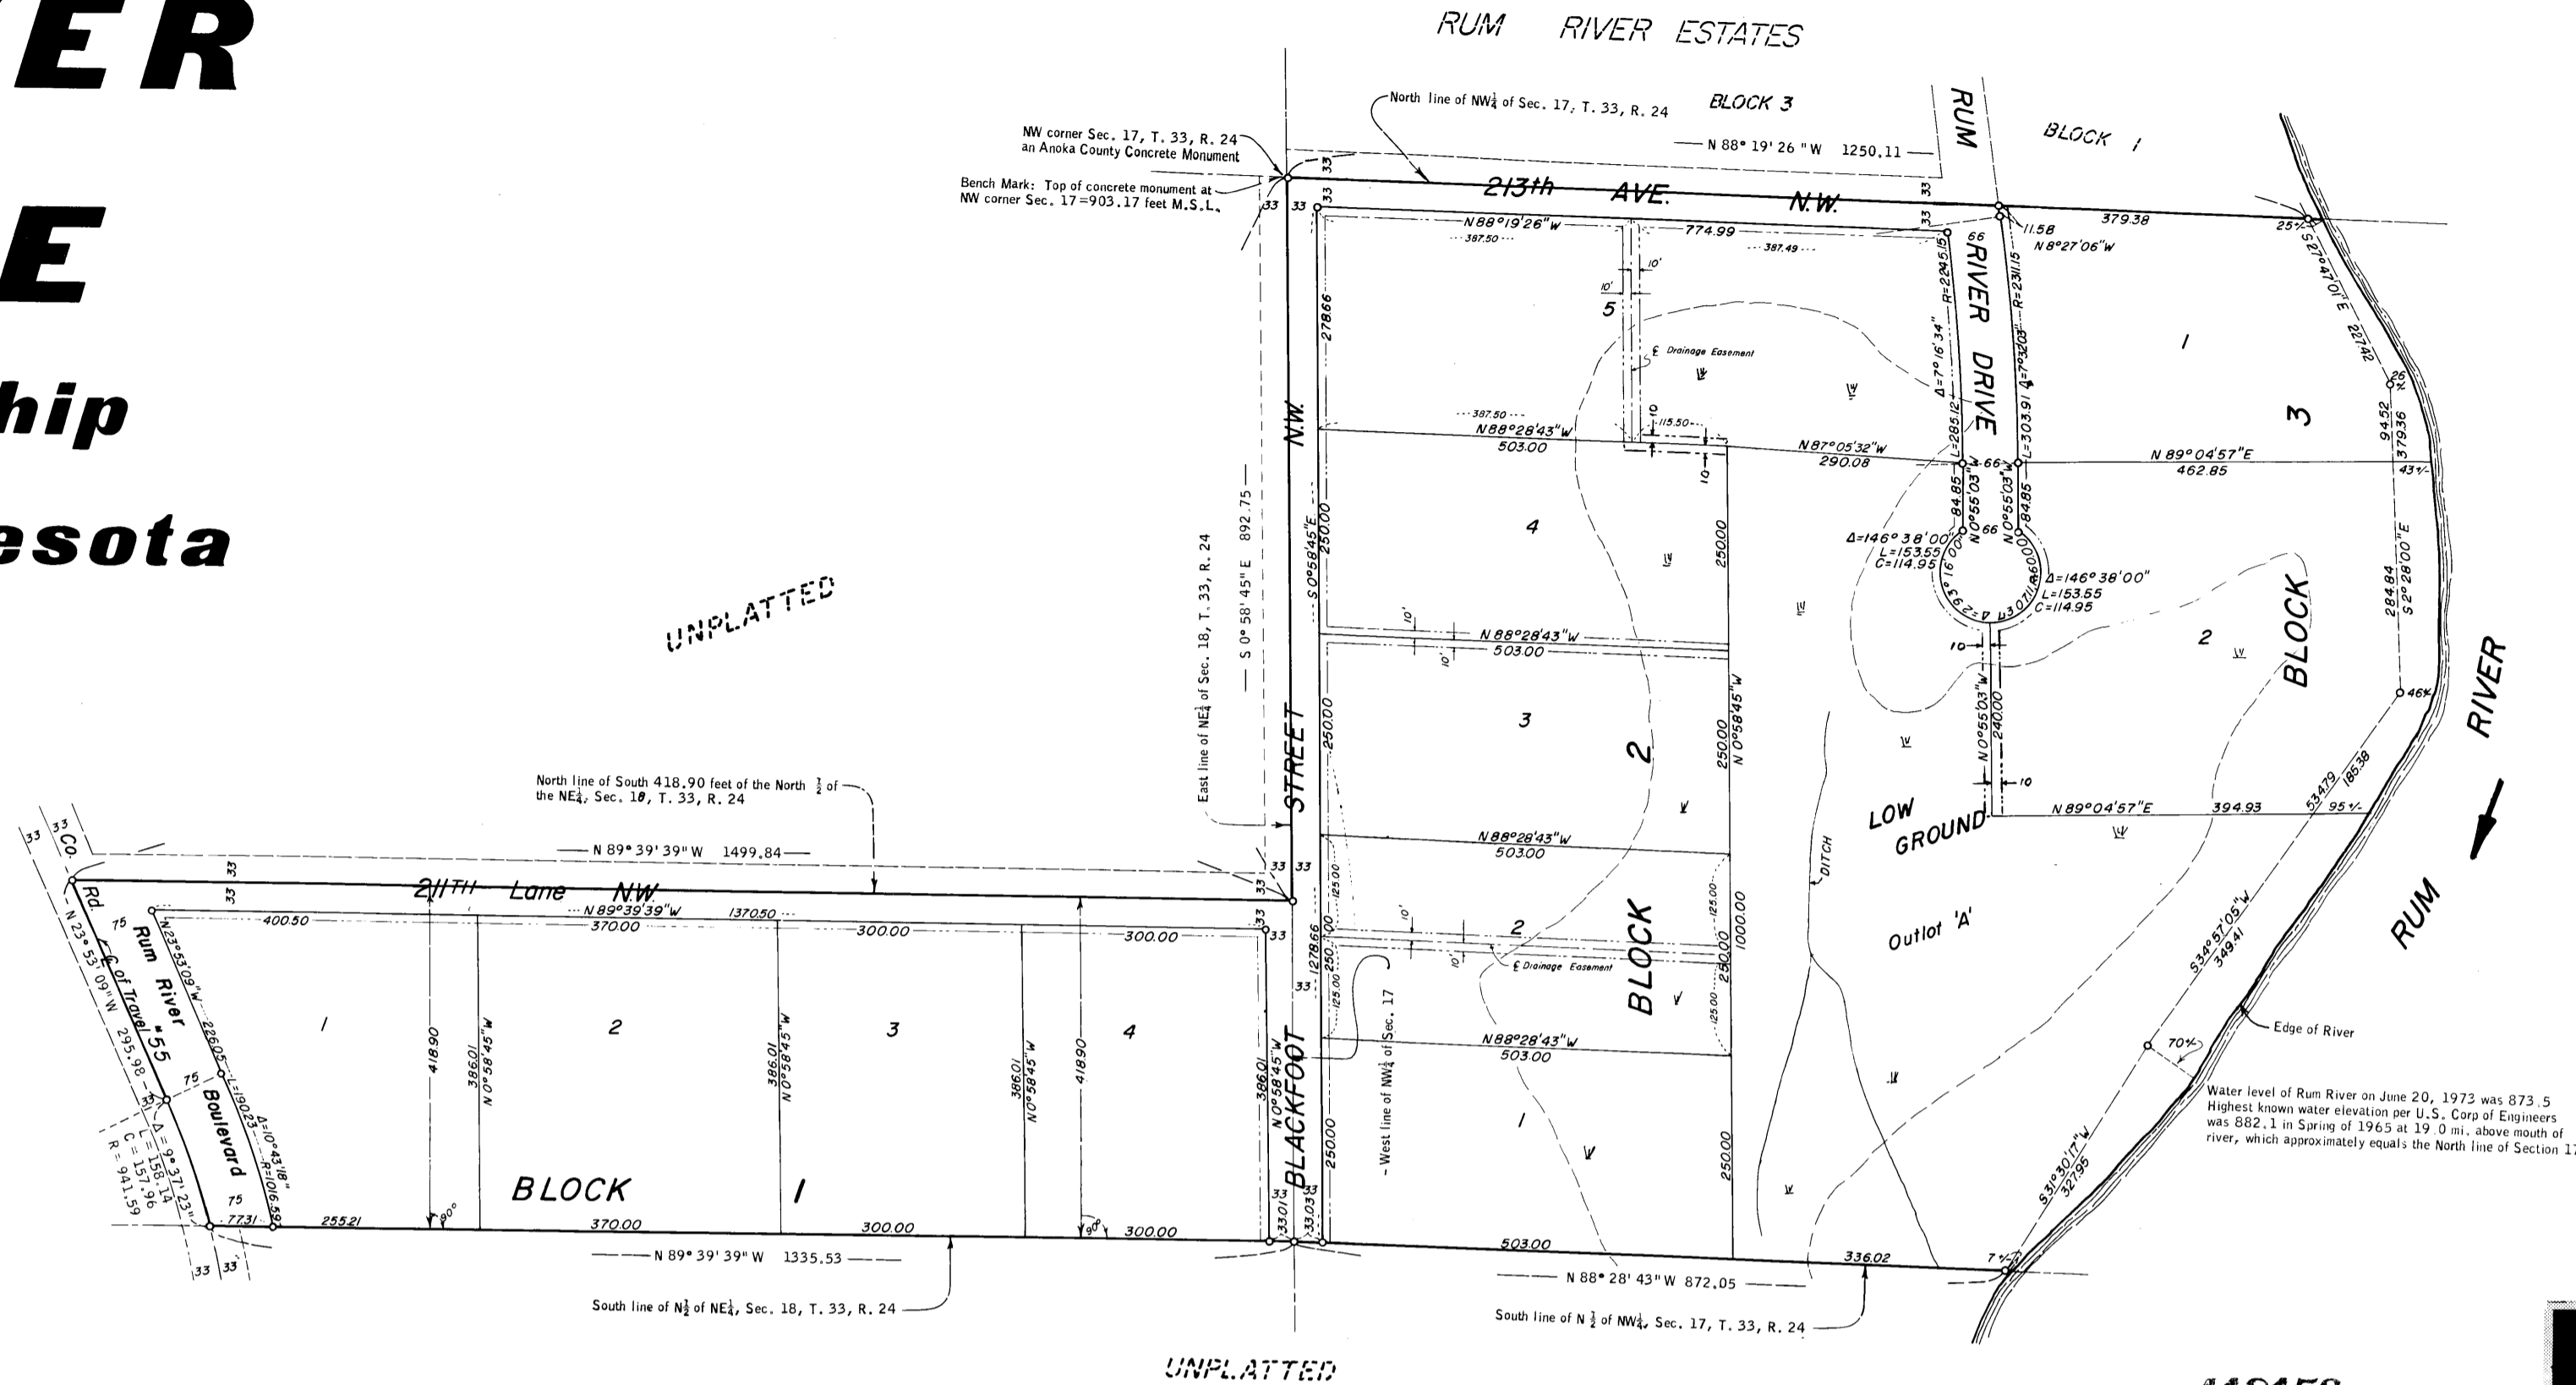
ER
E
hip
esota

RUM RIVER ESTATES

North line of NW$\frac{1}{4}$ of Sec. 17, T. 33, R. 24

BLOCK 3

RUM

BLOCK 1

NW corner Sec. 17, T. 33, R. 24 an Anoka County Concrete Monument

Bench Mark: Top of concrete monument at NW corner Sec. 17=903.17 feet M.S.L.

N 88° 19' 26" W 1250.11

213th AVE. N.W.

33 33 33 33 33

N88°19'26"W 774.99
387.50 387.49

11.58
379.38
N 8°27'06"W
25±
S27°47'01"E 227.42

RIVER DRIVE
R=2245.15
R=2311.15
Δ=7°16'34"
Δ=7°32'03"
L=285.12
L=303.91

66

5
10'
10'
℄ Drainage Easement

1

3

26±
94.52
379.36

387.50
N88°28'43"W 503.00
115.50
10
10

N87°05'32"W 290.08

N 89°04'57"E 462.85

43±

278.66

N.W.

S 0° 58' 45" E 892.75

East line of NE$\frac{1}{4}$ of Sec. 18, T. 33, R. 24

S 0°58'45"E
250.00

4

250.00

84.85
N0°55'03"W
84.85
N0°55'03"W
66

Δ=146°38'00"
L=153.55
C=114.95

Δ=146°38'00"
L=153.55
C=114.95

R=60.00

2

BLOCK

284.84
S 2°28'00"E

UNPLATTED

10'
N88°28'43"W 503.00
10'

3

2

250.00
N0°58'45"W

N0°55'03"W
240.00

10
10

46±

RIVER

STREET

LOW GROUND

N 89°04'57"E 394.93

534.79
185.38
95±

North line of South 418.90 feet of the North $\frac{1}{2}$ of the NE$\frac{1}{4}$, Sec. 18, T. 33, R. 24

N 89° 39' 39" W 1499.84

33 Co. Rd

33

211TH Lane NW.

33 33 33

N88°28'43"W 503.00

125.00

DITCH

Outlot 'A'

RUM

N 89°39'39"W 1370.50
400.50
370.00
300.00
300.00

33
33

1278.66

10'
10'
2
℄ Drainage Easement

125.00
125.00
250.00
1000.00

S34°57'05"W 349.41

75
N23°53'09"W
N 23°53'09"W 295.98
Rum River
℄ of Travel #55
226.05
L=190.23
Δ=10°43'18"
R=1016.59
75
Boulevard

1 2 3 4

418.90
386.01 N0°58'45"W
386.01 N0°58'45"W
386.01 N0°58'45"W
418.90
386.01 N0°58'45"W

33

BLACKFOOT

West line of NW$\frac{1}{4}$ of Sec. 17

BLOCK

N88°28'43"W 503.00

1

250.00
250.00

Edge of River

70±

Water level of Rum River on June 20, 1973 was 873.5
Highest known water elevation per U.S. Corp of Engineers was 882.1 in Spring of 1965 at 19.0 mi. above mouth of river, which approximately equals the North line of Section 17

33
Δ=9°37'23"
L=158.14
C=157.96
R=941.59

75
77.31
255.21

BLOCK 1

90°
90°

370.00
300.00
300.00

33 33.01 33.03 33

S31°30'17"W 327.95

503.00
336.02
7±

33 33

N 89° 39' 39" W 1335.53

N 88° 28' 43" W 872.05

South line of N$\frac{1}{2}$ of NE$\frac{1}{4}$, Sec. 18, T. 33, R. 24

South line of N $\frac{1}{2}$ of NW$\frac{1}{4}$, Sec. 17, T. 33, R. 24

UNPLATTED